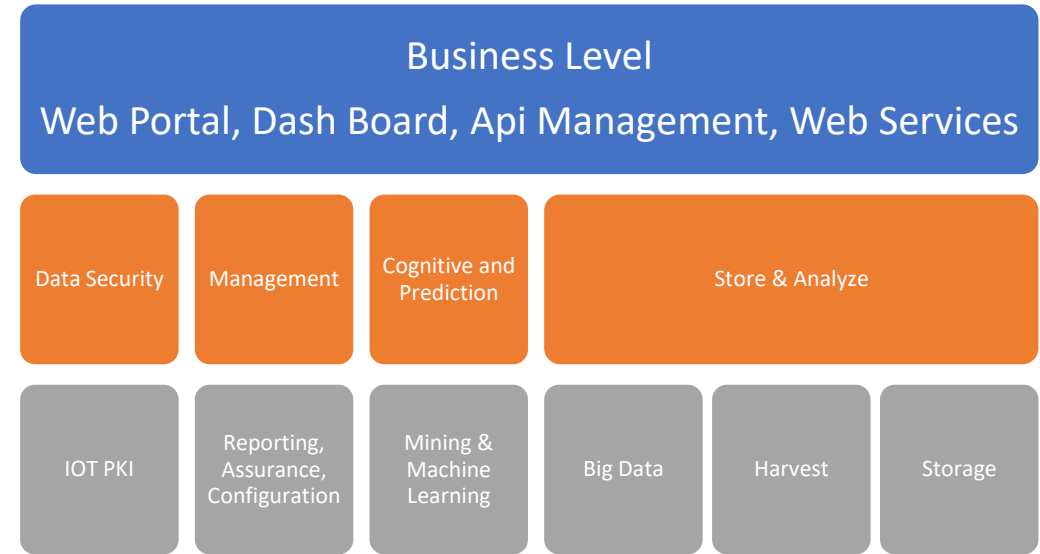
Business Level
Web Portal, Dash Board, Api Management, Web Services

Data Security

Management

Cognitive and Prediction

Store & Analyze

IOT PKI

Reporting, Assurance, Configuration

Mining & Machine Learning

Big Data

Harvest

Storage